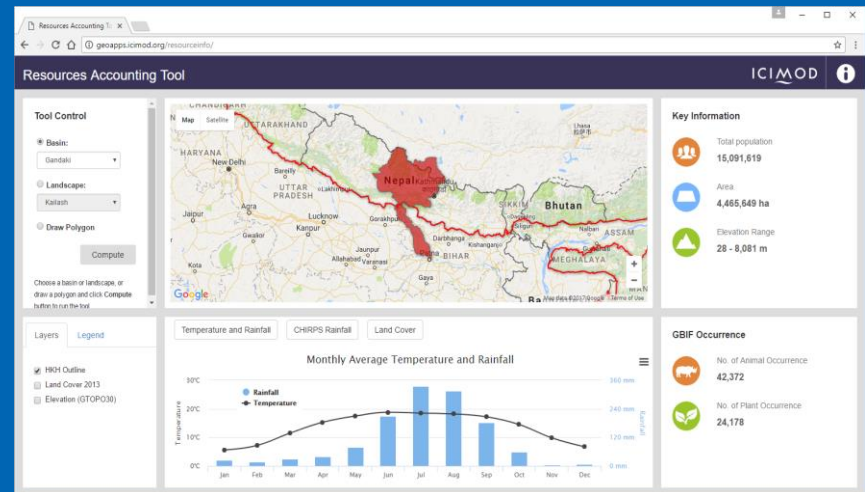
Resources Accounting To ×

geoapps.icimod.org/resourceinfo/

Resources Accounting Tool

ICIMOD

Tool Control

Basin:

Gandaki

Landscape:

Kailash

Draw Polygon

Compute

Choose a basin or landscape, or draw a polygon and click Compute button to run the tool.

Map Satellite

CHANDIGARH UTTARAKHAND HARYANA New Delhi Bareilly UTTAR PRADESH Lucknow Jaipur Gwalior Kanpur Gorakhpur Nepal SIKKIM Bhutan Lhasa Darbhanga Kishanganj Nalbari ASSAM Jaunpur Allahabad Varanasi BIHAR MEGHALAYA Kota Gaya

Google

Map data ©2017 Google Terms of Use

Key Information

Total population
15,091,619

Area
4,465,649 ha

Elevation Range
28 - 8,081 m

Layers Legend

HKH Outline
Land Cover 2013
Elevation (GTOPO30)

Temperature and Rainfall CHIRPS Rainfall Land Cover

Monthly Average Temperature and Rainfall

Rainfall
Temperature

30°C 20°C 10°C 0°C

360 mm 240 mm 120 mm 0 mm

Temperature

Rainfall

Jan Feb Mar Apr May Jun Jul Aug Sep Oct Nov Dec

GBIF Occurrence

No. of Animal Occurrence
42,372

No. of Plant Occurrence
24,178